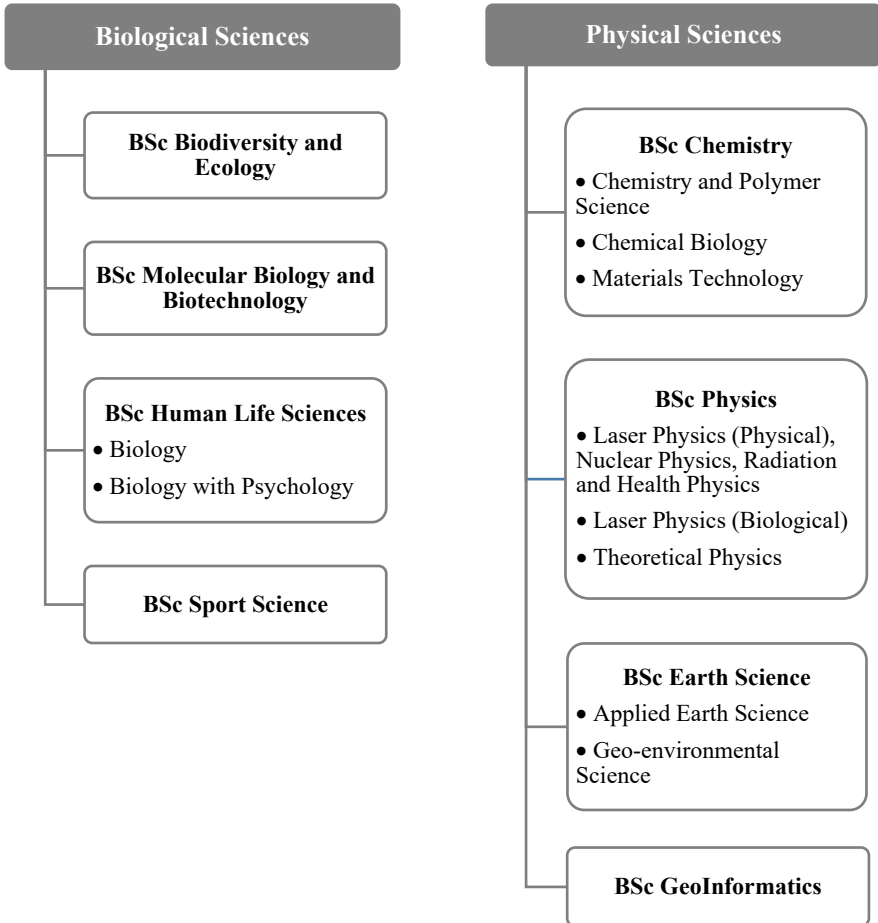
Biological Sciences

BSc Biodiversity and Ecology

BSc Molecular Biology and Biotechnology

BSc Human Life Sciences
• Biology
• Biology with Psychology

BSc Sport Science

Physical Sciences

BSc Chemistry
• Chemistry and Polymer Science
• Chemical Biology
• Materials Technology

BSc Physics
• Laser Physics (Physical), Nuclear Physics, Radiation and Health Physics
• Laser Physics (Biological)
• Theoretical Physics

BSc Earth Science
• Applied Earth Science
• Geo-environmental Science

BSc GeoInformatics